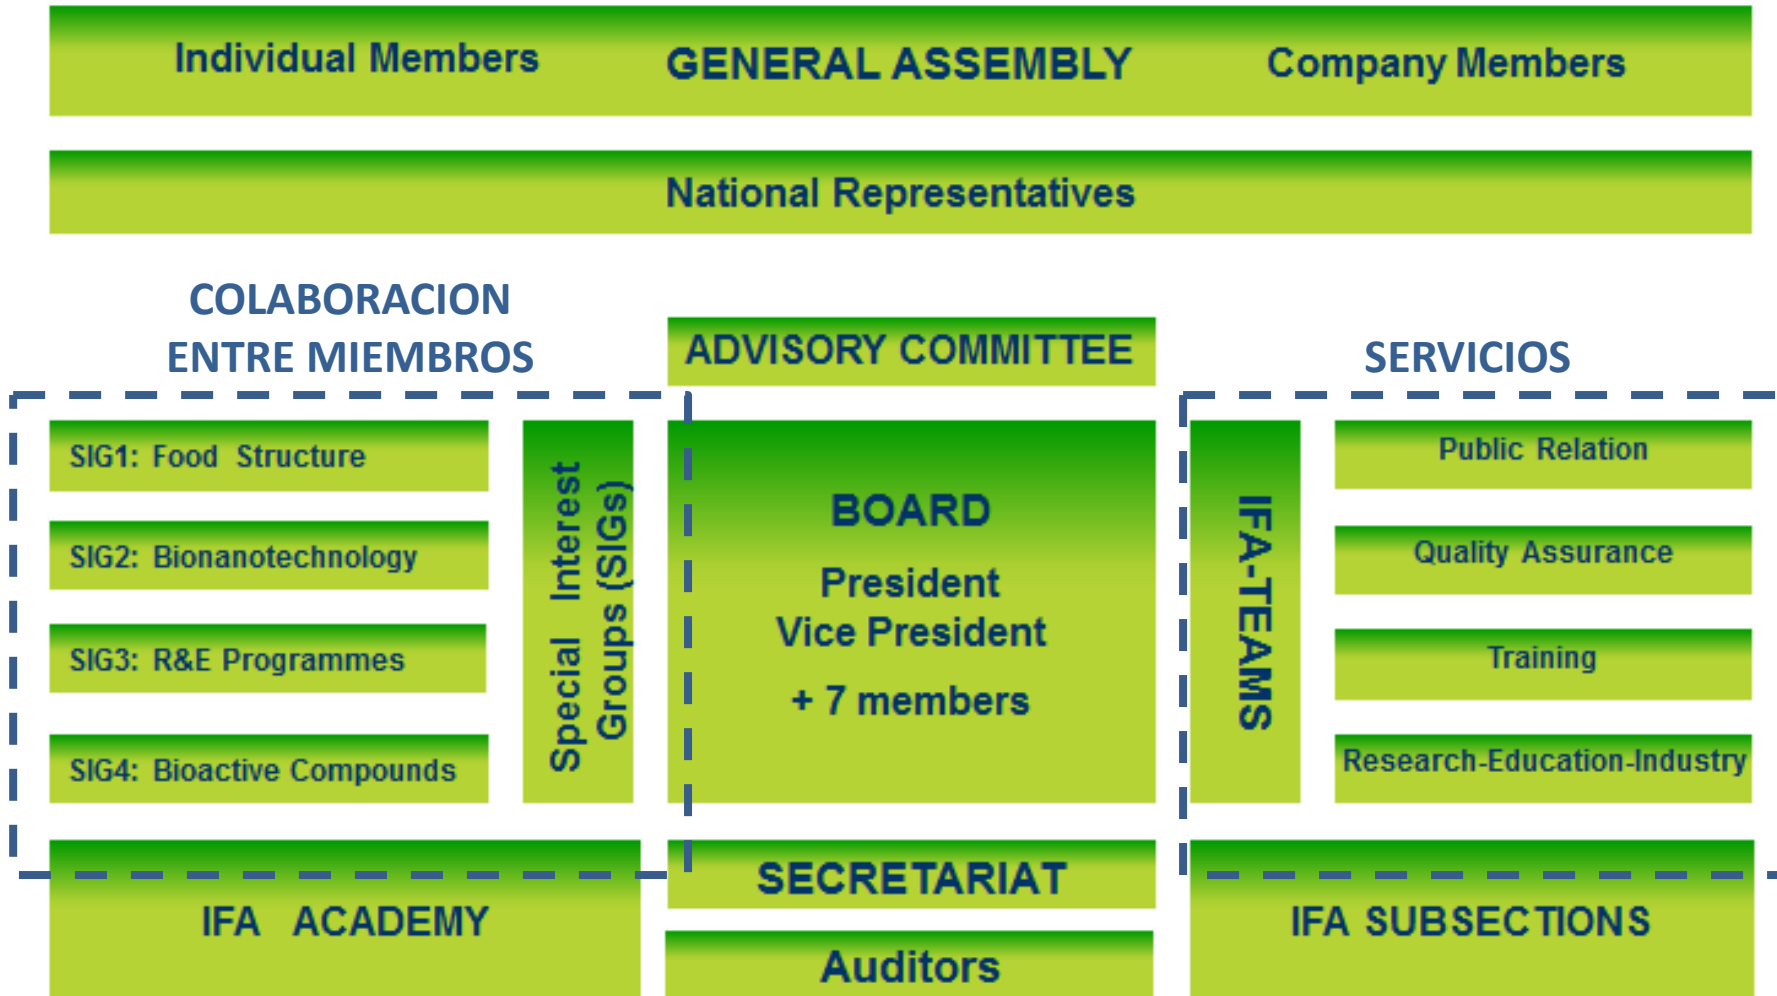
Individual Members GENERAL ASSEMBLY Company Members

National Representatives

COLABORACION ENTRE MIEMBROS

ADVISORY COMMITTEE

SERVICIOS

SIG1: Food Structure

SIG2: Bionanotechnology

SIG3: R&E Programmes

SIG4: Bioactive Compounds

Special Interest Groups (SIGs)

BOARD

President
Vice President
+ 7 members

IFA-TEAMS

Public Relation

Quality Assurance

Training

Research-Education-Industry

IFA ACADEMY

SECRETARIAT

Auditors

IFA SUBSECTIONS